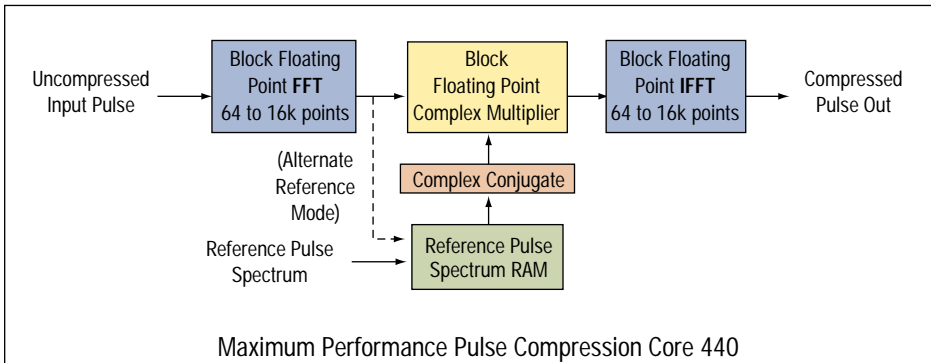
Uncompressed Input Pulse

Block Floating Point **FFT** 64 to 16k points

Block Floating Point Complex Multiplier

Block Floating Point **IFFT** 64 to 16k points

Compressed Pulse Out

(Alternate Reference Mode)

Complex Conjugate

Reference Pulse Spectrum

Reference Pulse Spectrum RAM

Maximum Performance Pulse Compression Core 440